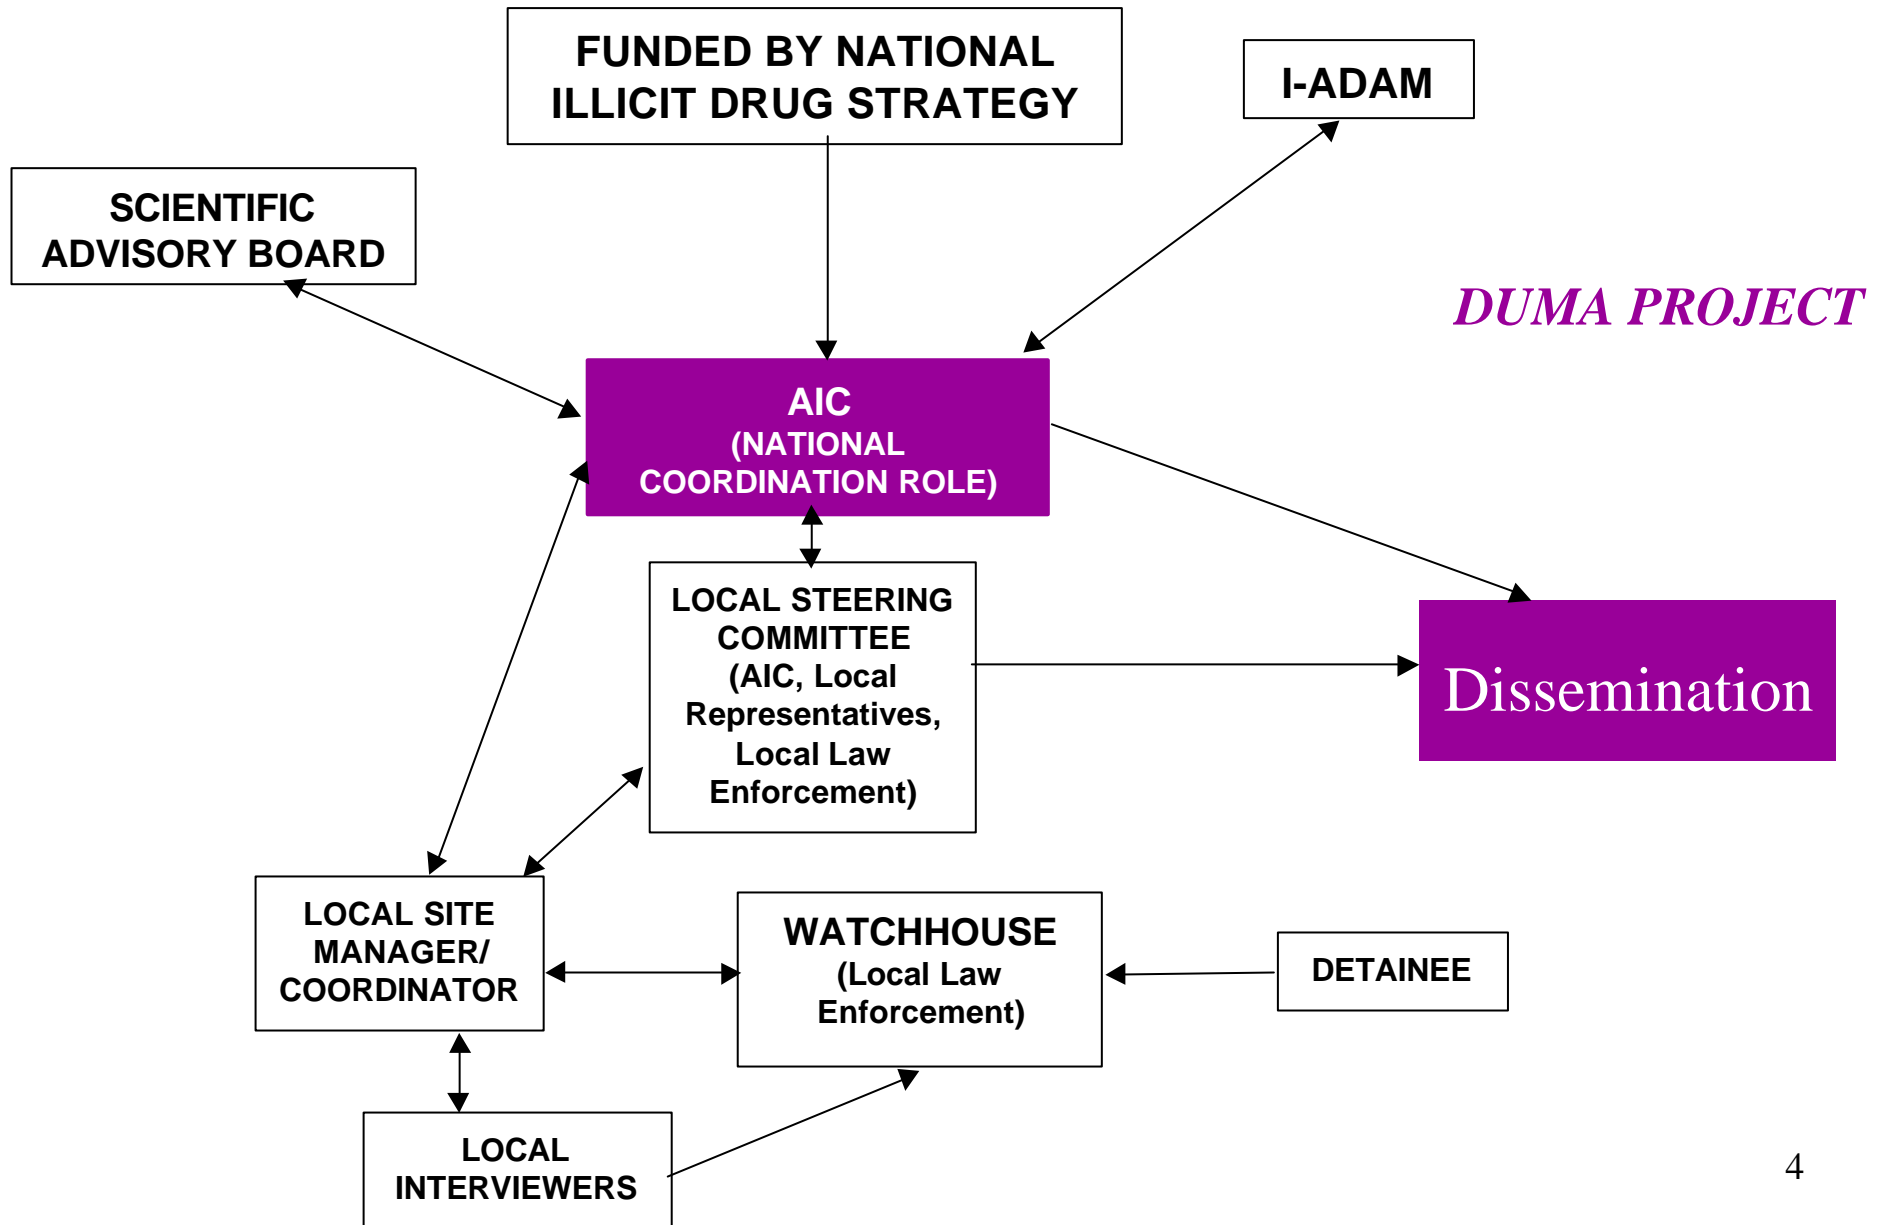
FUNDED BY NATIONAL ILLICIT DRUG STRATEGY

I-ADAM

SCIENTIFIC ADVISORY BOARD

DUMA PROJECT

AIC
(NATIONAL COORDINATION ROLE)

LOCAL STEERING COMMITTEE (AIC, Local Representatives, Local Law Enforcement)

Dissemination

LOCAL SITE MANAGER/ COORDINATOR

WATCHHOUSE
(Local Law Enforcement)

DETAINEE

LOCAL INTERVIEWERS

4